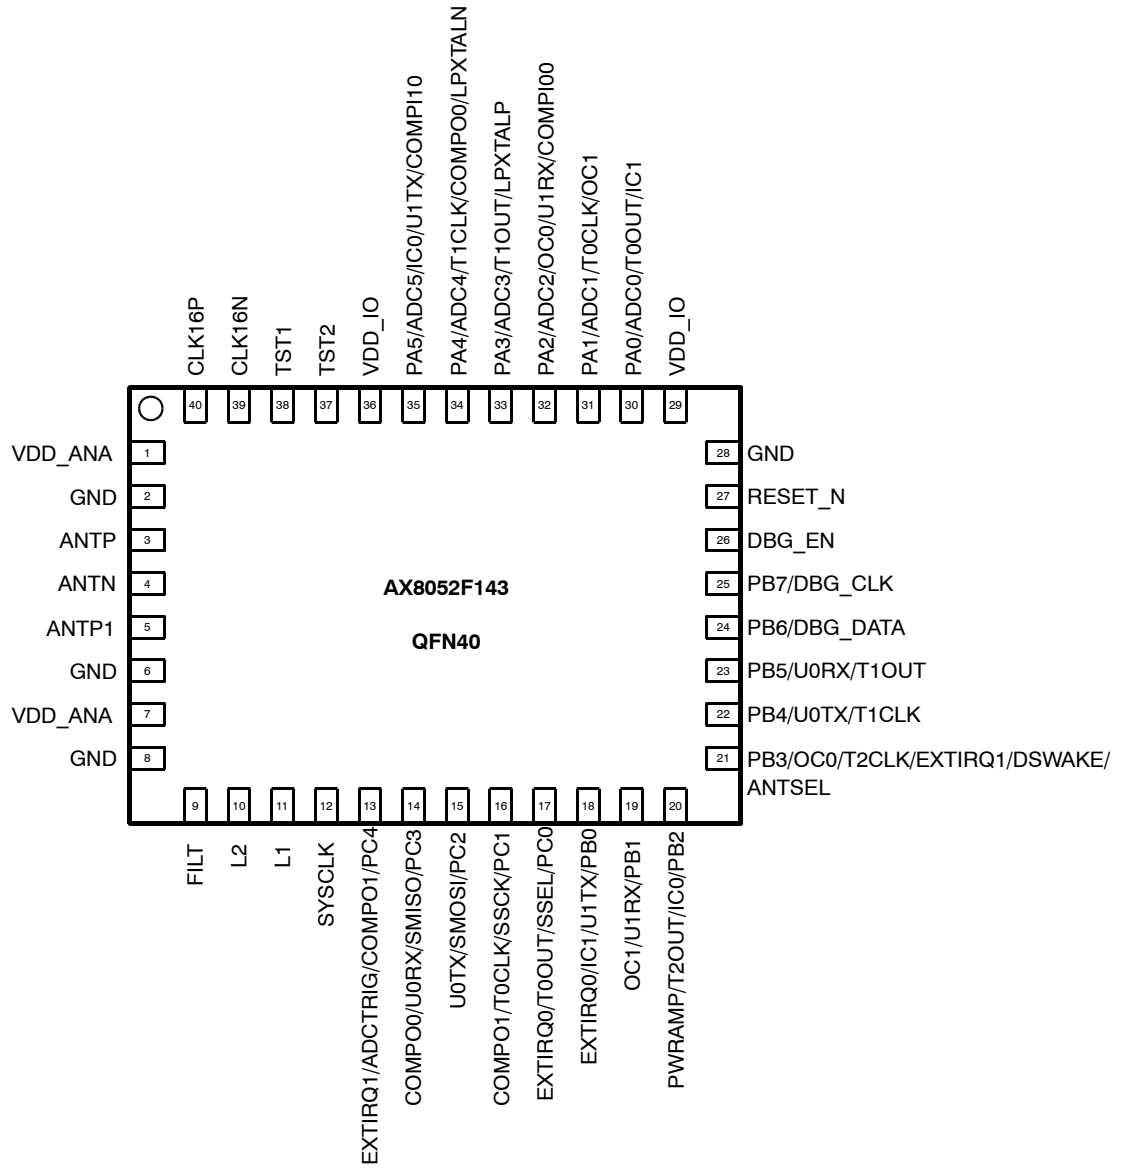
CLK16P
40
CLK16N
39
TST1
38
TST2
37
VDD_IO
36
PA5/ADC5/IC0/U1TX/COMPI10
35
PA4/ADC4/T1CLK/COMPO0/LPXTALN
34
PA3/ADC3/T1OUT/LPXTALP
33
PA2/ADC2/OC0/U1RX/COMPI00
32
PA1/ADC1/T0CLK/OC1
31
PA0/ADC0/T0OUT/IC1
30
VDD_IO
29

VDD_ANA 1
GND 2
ANTP 3
ANTN 4
ANTP1 5
GND 6
VDD_ANA 7
GND 8

AX8052F143

QFN40

28 GND
27 RESET_N
26 DBG_EN
25 PB7/DBG_CLK
24 PB6/DBG_DATA
23 PB5/U0RX/T1OUT
22 PB4/U0TX/T1CLK
21 PB3/OC0/T2CLK/EXTIRQ1/DSWAKE/ANTSEL

9
FILT
10
L2
11
L1
12
SYSCLK
13
EXTIRQ1/ADCTRIG/COMPO1/PC4
14
COMPO0/U0RX/SMISO/PC3
15
U0TX/SMOSI/PC2
16
COMPO1/T0CLK/SSCK/PC1
17
EXTIRQ0/T0OUT/SSEL/PC0
18
EXTIRQ0/IC1/U1TX/PB0
19
OC1/U1RX/PB1
20
PWRAMP/T2OUT/IC0/PB2